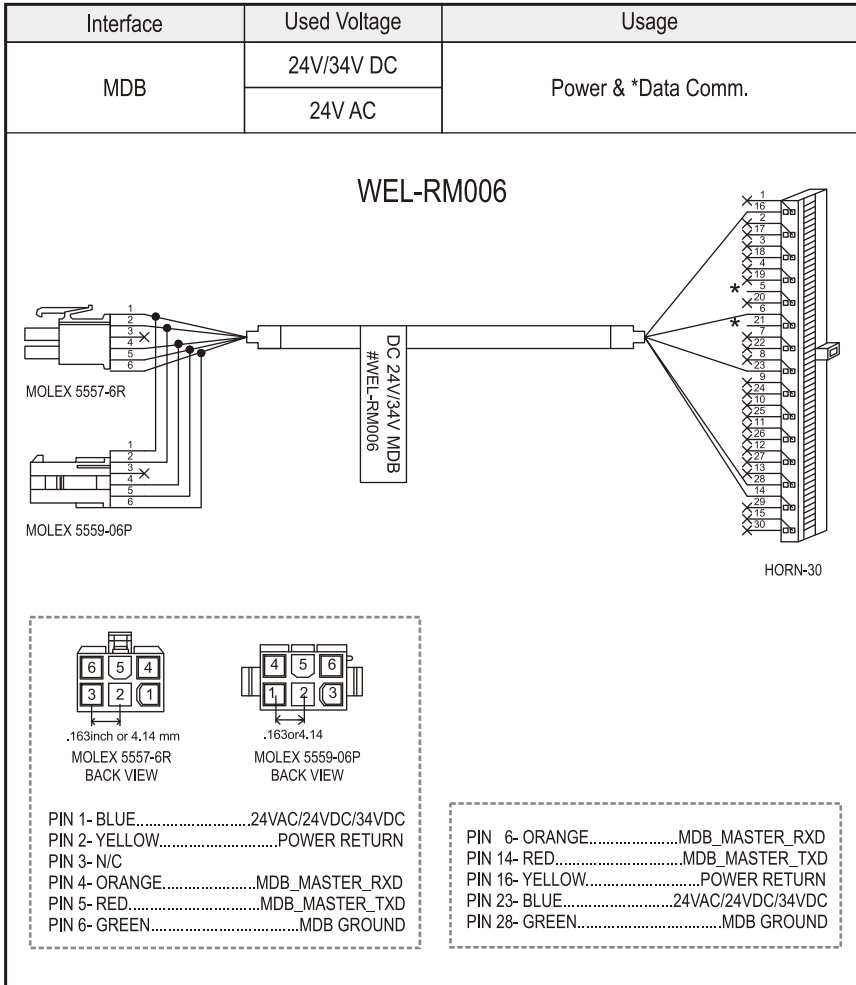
| Interface | Used Voltage | Usage |
|---|---|---|
| MDB | 24V/34V DC | Power & *Data Comm. |
| | 24V AC | |

WEL-RM006

1 2 3 4 5 6

MOLEX 5557-6R

1 2 3 4 5 6

MOLEX 5559-06P

DC 24V/34V MDB
#WEL-RM006

1 16 2 17 3 18 4 19 5 20 6 21 7 22 8 23 9 24 10 25 11 26 12 27 13 28 14 29 15 30

HORN-30

6 5 4
3 2 1
.163inch or 4.14 mm
MOLEX 5557-6R
BACK VIEW

4 5 6
1 2 3
.163or4.14
MOLEX 5559-06P
BACK VIEW

PIN 1- BLUE..........................24VAC/24VDC/34VDC
PIN 2- YELLOW............................POWER RETURN
PIN 3- N/C
PIN 4- ORANGE.......................MDB_MASTER_RXD
PIN 5- RED...............................MDB_MASTER_TXD
PIN 6- GREEN....................................MDB GROUND

PIN 6- ORANGE......................MDB_MASTER_RXD
PIN 14- RED..............................MDB_MASTER_TXD
PIN 16- YELLOW...........................POWER RETURN
PIN 23- BLUE..........................24VAC/24VDC/34VDC
PIN 28- GREEN...................................MDB GROUND